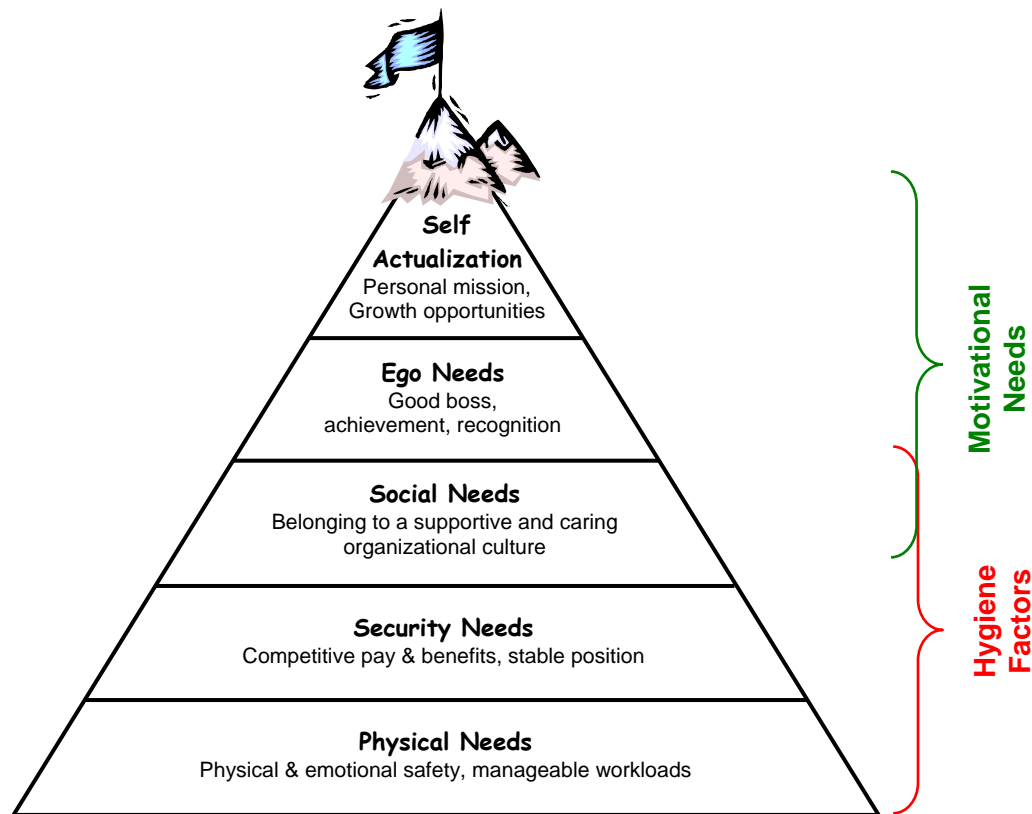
Self Actualization
Personal mission, Growth opportunities

Ego Needs
Good boss, achievement, recognition

Social Needs
Belonging to a supportive and caring organizational culture

Security Needs
Competitive pay & benefits, stable position

Physical Needs
Physical & emotional safety, manageable workloads

Motivational Needs

Hygiene Factors